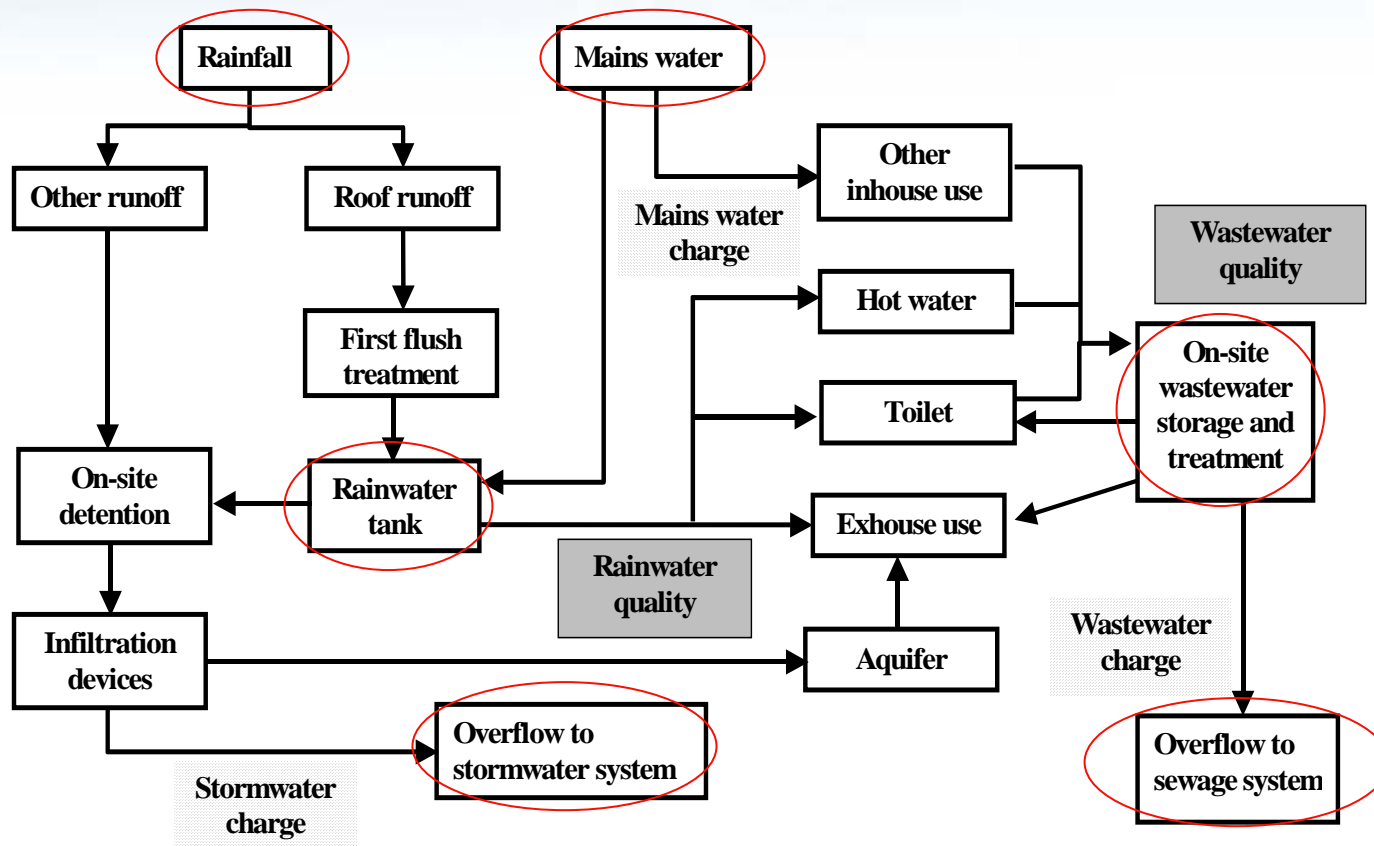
Rainfall

Mains water

Other runoff

Roof runoff

Other inhouse use

Mains water charge

Wastewater quality

First flush treatment

Hot water

On-site wastewater storage and treatment

Toilet

On-site detention

Rainwater tank

Exhouse use

Rainwater quality

Infiltration devices

Aquifer

Wastewater charge

Overflow to stormwater system

Overflow to sewage system

Stormwater charge